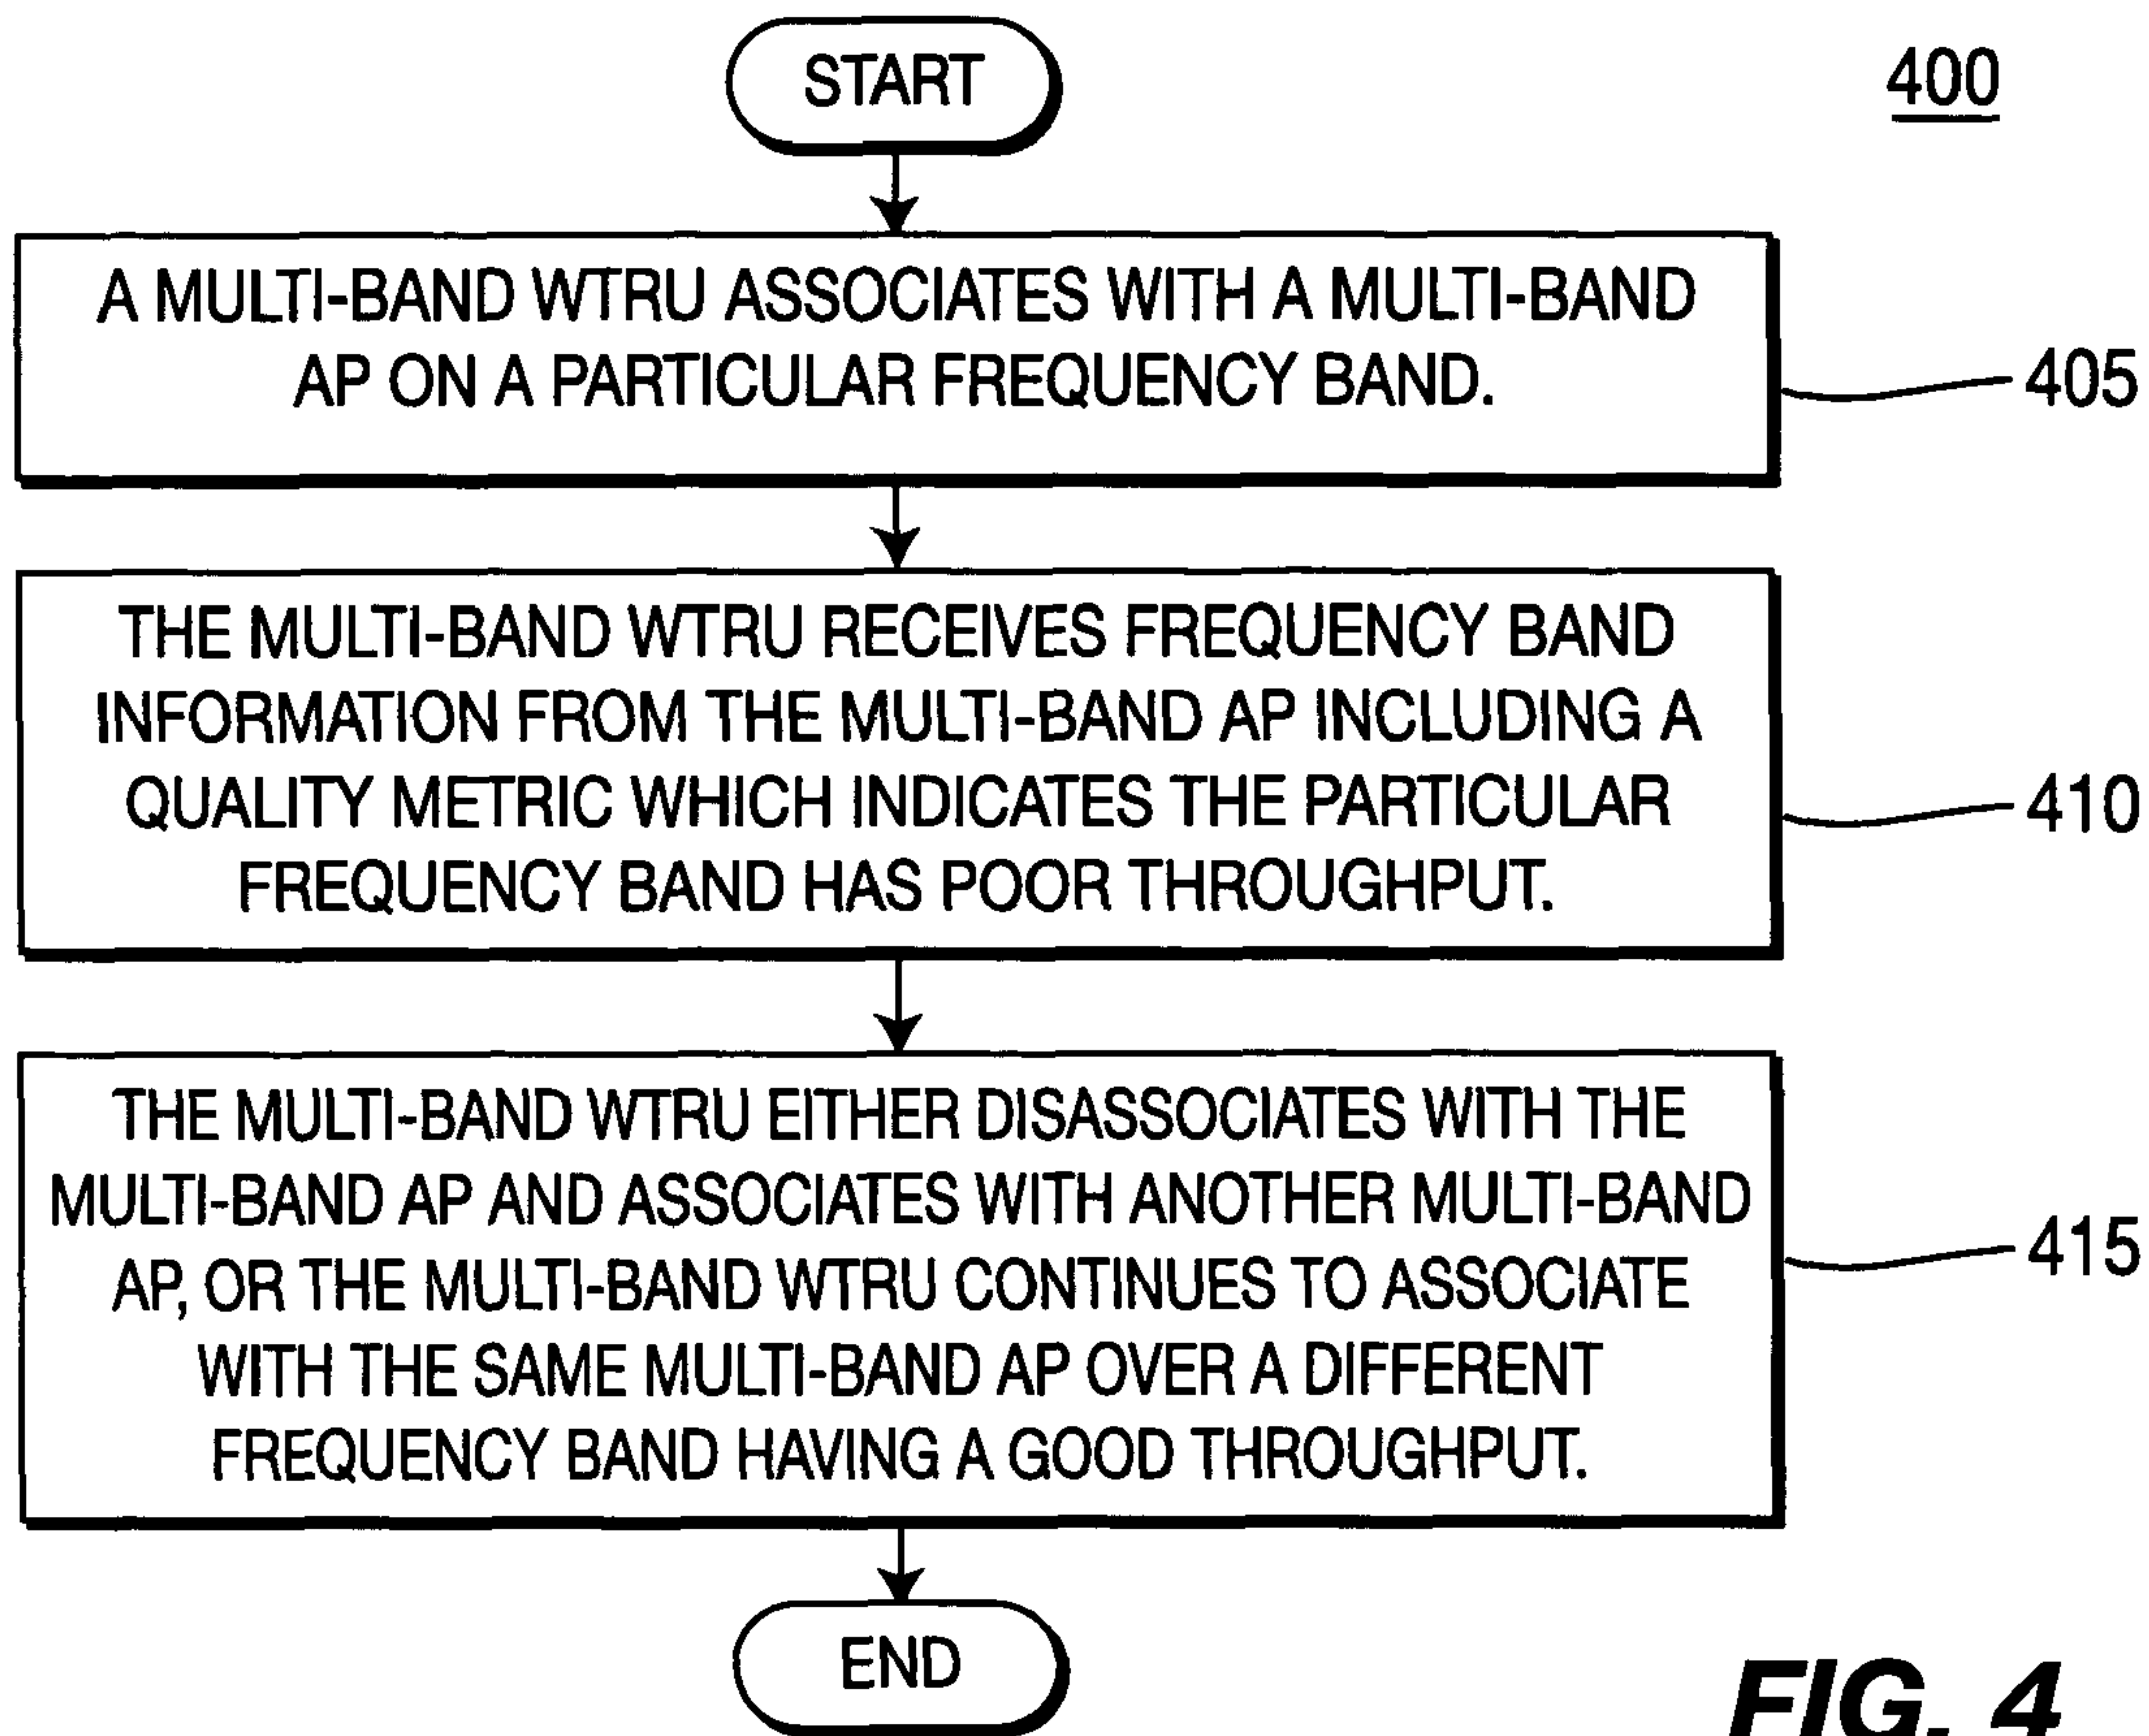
START

400

A MULTI-BAND WTRU ASSOCIATES WITH A MULTI-BAND AP ON A PARTICULAR FREQUENCY BAND.

405

THE MULTI-BAND WTRU RECEIVES FREQUENCY BAND INFORMATION FROM THE MULTI-BAND AP INCLUDING A QUALITY METRIC WHICH INDICATES THE PARTICULAR FREQUENCY BAND HAS POOR THROUGHPUT.

410

THE MULTI-BAND WTRU EITHER DISASSOCIATES WITH THE MULTI-BAND AP AND ASSOCIATES WITH ANOTHER MULTI-BAND AP, OR THE MULTI-BAND WTRU CONTINUES TO ASSOCIATE WITH THE SAME MULTI-BAND AP OVER A DIFFERENT FREQUENCY BAND HAVING A GOOD THROUGHPUT.

415

END

FIG. 4